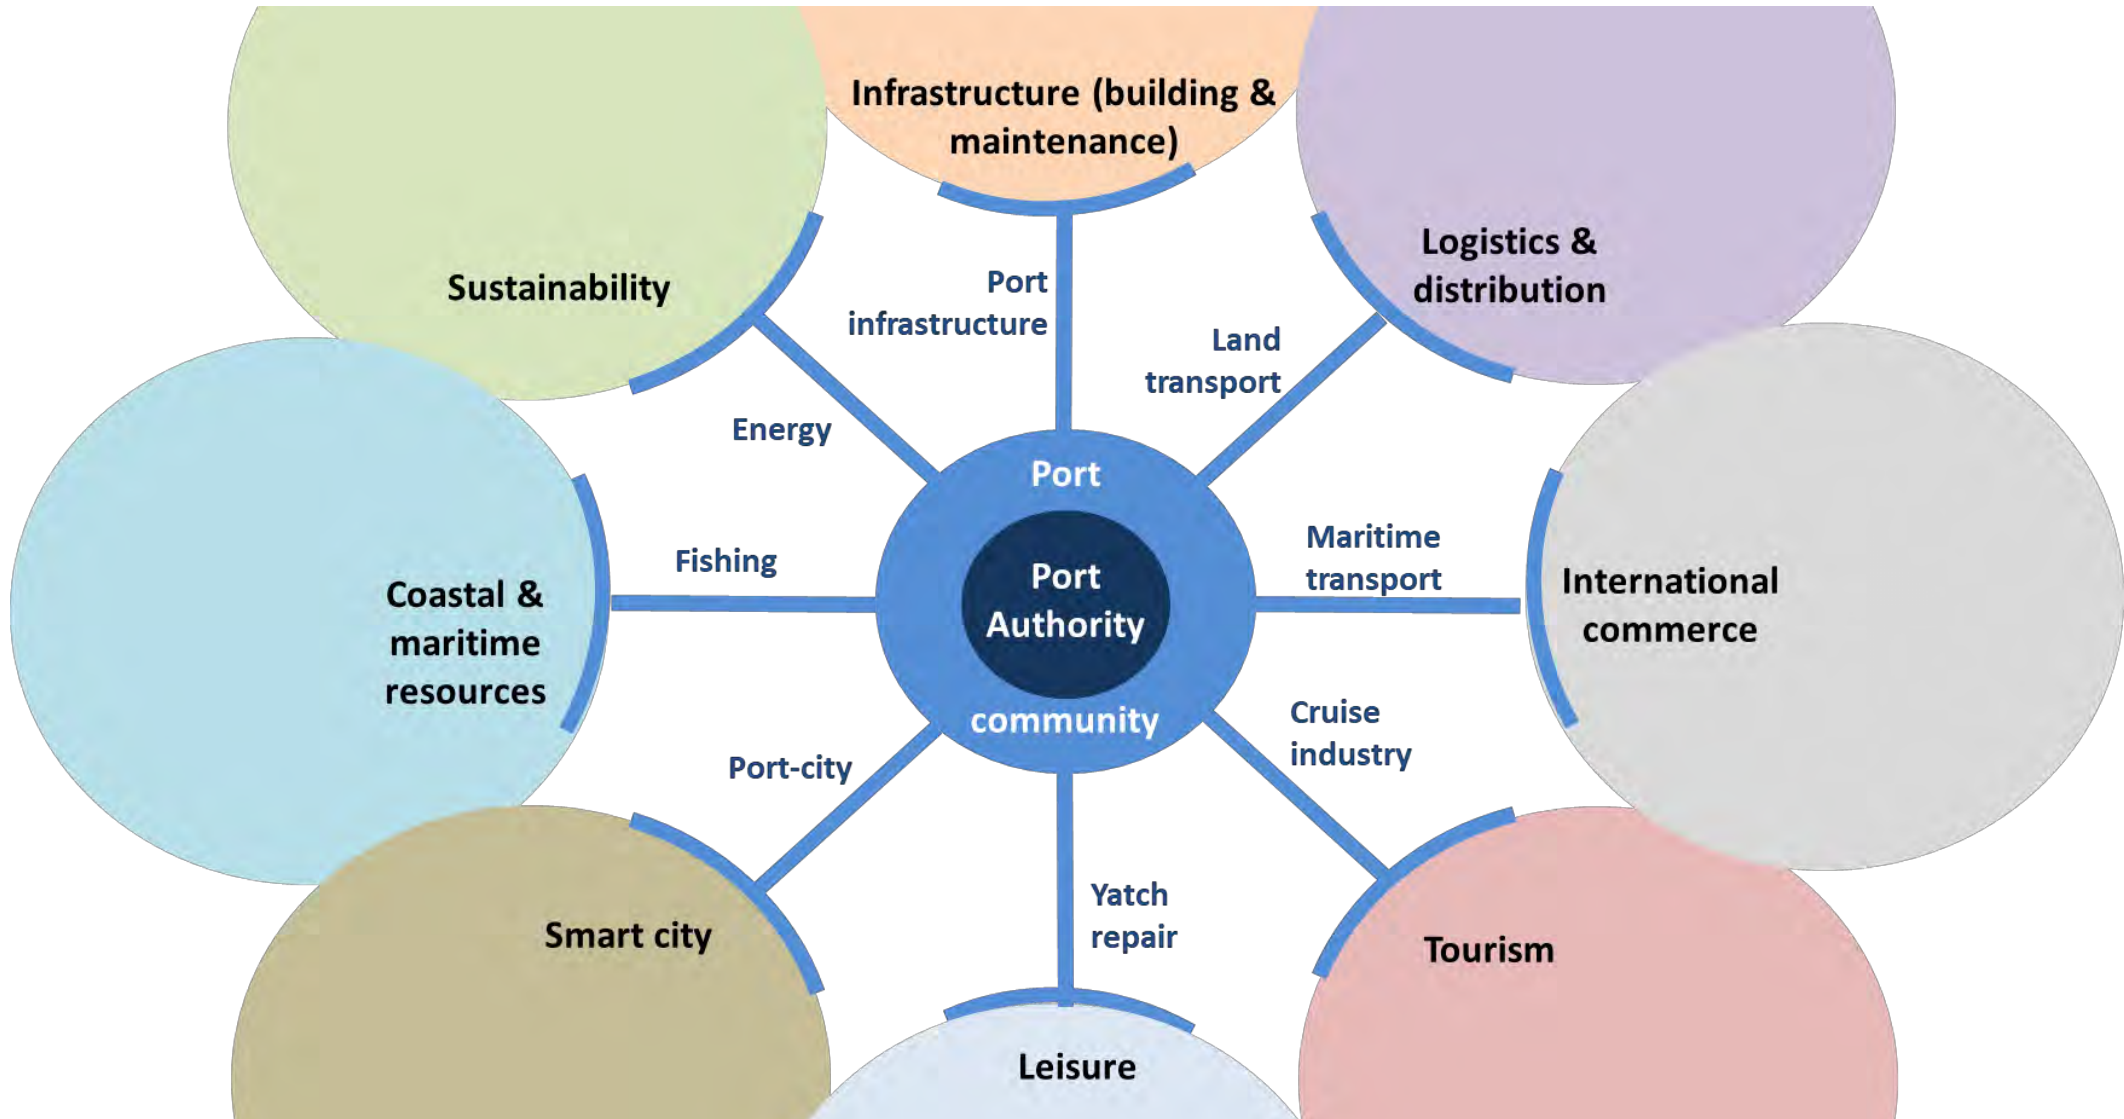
Infrastructure (building & maintenance)

Sustainability

Logistics & distribution

Port infrastructure

Land transport

Energy

Port

Port Authority

community

Fishing

Maritime transport

Coastal & maritime resources

International commerce

Cruise industry

Port-city

Yatch repair

Smart city

Tourism

Leisure